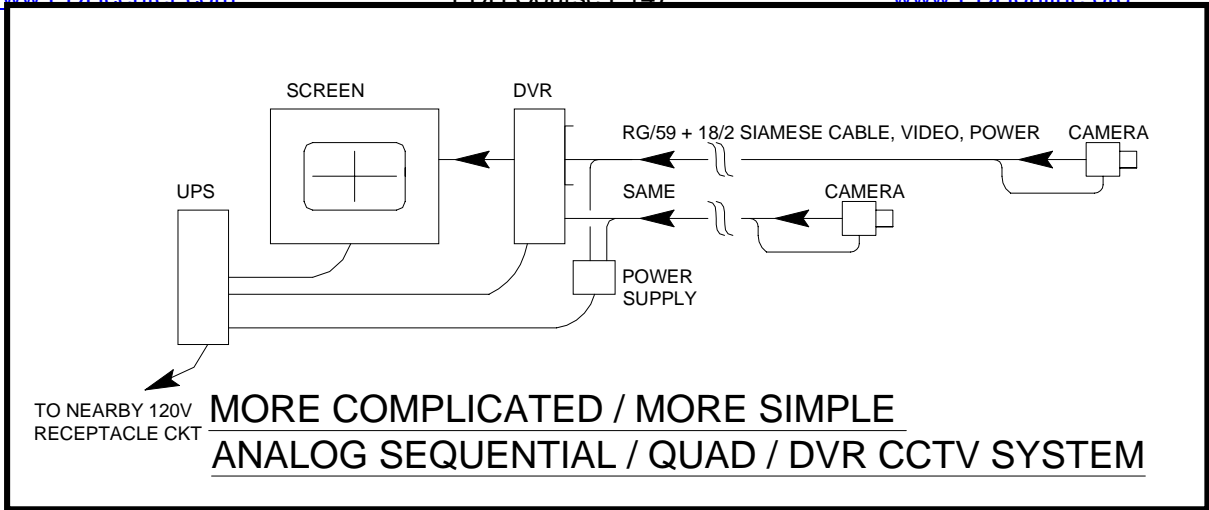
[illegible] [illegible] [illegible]

SCREEN

DVR

RG/59 + 18/2 SIAMESE CABLE, VIDEO, POWER

CAMERA

UPS

SAME

CAMERA

POWER SUPPLY

TO NEARBY 120V RECEPTACLE CKT

MORE COMPLICATED / MORE SIMPLE

ANALOG SEQUENTIAL / QUAD / DVR CCTV SYSTEM